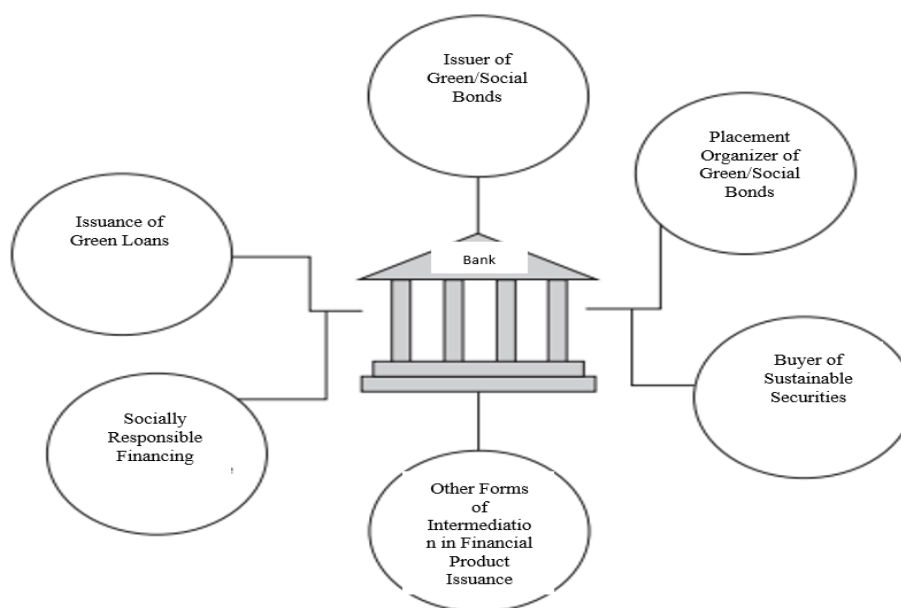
Issuer of Green/Social Bonds

Placement Organizer of Green/Social Bonds

Issuance of Green Loans

Bank

Buyer of Sustainable Securities

Socially Responsible Financing

Other Forms of Intermediatio n in Financial Product Issuance